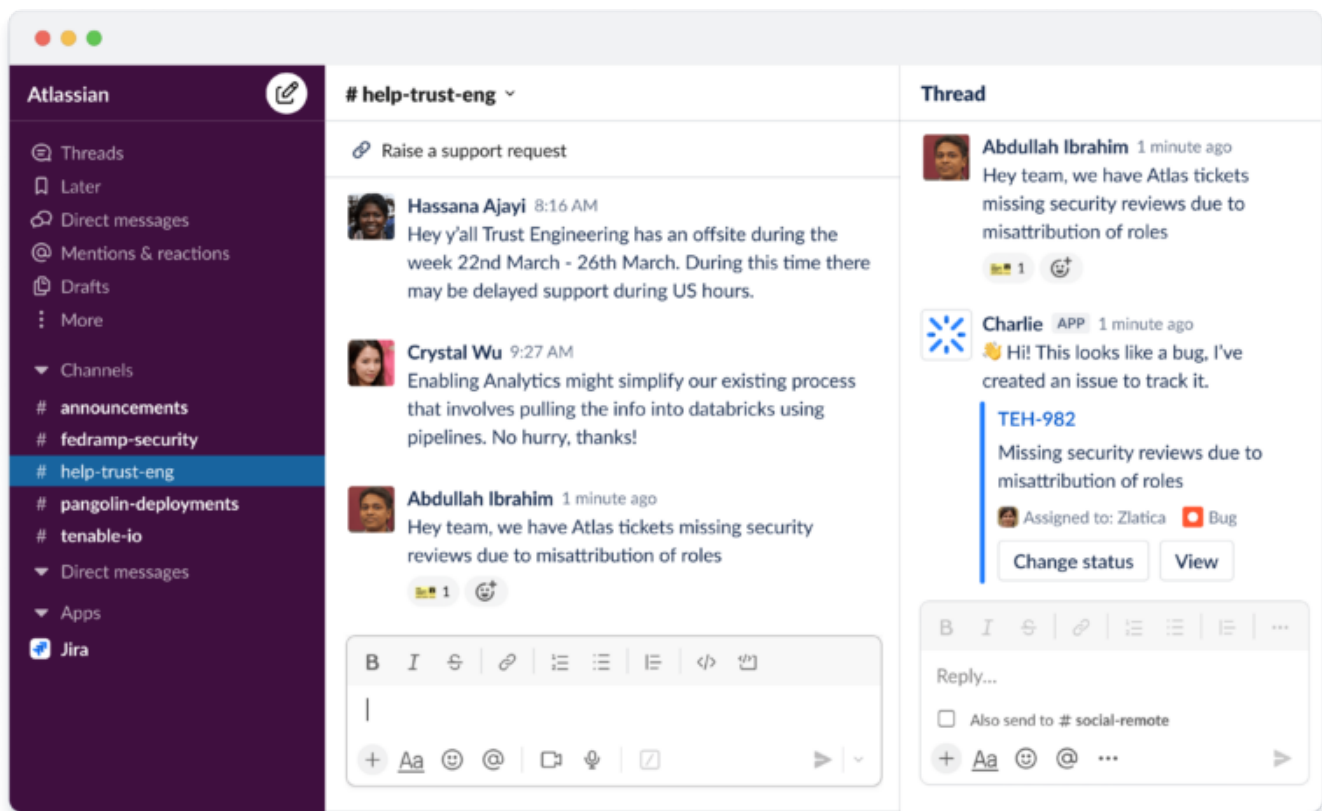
Atlassian

Threads
Later
Direct messages
Mentions & reactions
Drafts
More

Channels
# announcements
# fedramp-security
# help-trust-eng
# pangolin-deployments
# tenable-io
Direct messages
Apps
Jira

# help-trust-eng

Raise a support request

Hassana Ajayi 8:16 AM
Hey y'all Trust Engineering has an offsite during the week 22nd March - 26th March. During this time there may be delayed support during US hours.

Crystal Wu 9:27 AM
Enabling Analytics might simplify our existing process that involves pulling the info into databricks using pipelines. No hurry, thanks!

Abdullah Ibrahim 1 minute ago
Hey team, we have Atlas tickets missing security reviews due to misattribution of roles
1

B I S

Aa

Thread

Abdullah Ibrahim 1 minute ago
Hey team, we have Atlas tickets missing security reviews due to misattribution of roles
1

Charlie APP 1 minute ago
👋 Hi! This looks like a bug, I've created an issue to track it.
TEH-982
Missing security reviews due to misattribution of roles
Assigned to: Zlatica Bug
Change status View

B I S

Reply...
Also send to # social-remote
Aa